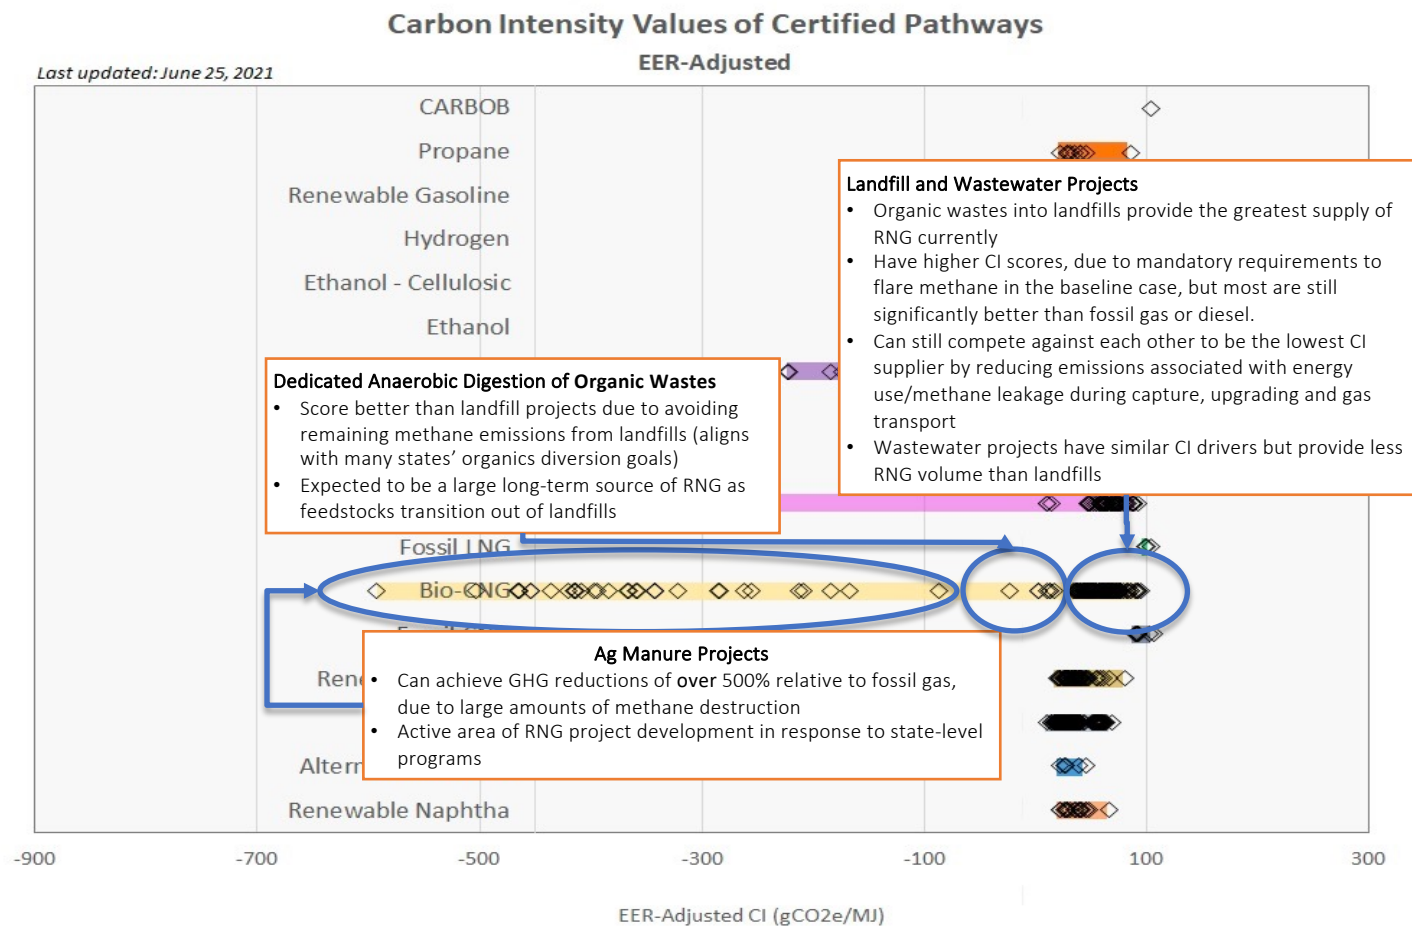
Carbon Intensity Values of Certified Pathways

EER-Adjusted

Last updated: June 25, 2021

CARBOB

Propane

Renewable Gasoline

Hydrogen

Ethanol - Cellulosic

Ethanol

Landfill and Wastewater Projects
• Organic wastes into landfills provide the greatest supply of RNG currently
• Have higher CI scores, due to mandatory requirements to flare methane in the baseline case, but most are still significantly better than fossil gas or diesel.
• Can still compete against each other to be the lowest CI supplier by reducing emissions associated with energy use/methane leakage during capture, upgrading and gas transport
• Wastewater projects have similar CI drivers but provide less RNG volume than landfills

Dedicated Anaerobic Digestion of Organic Wastes
• Score better than landfill projects due to avoiding remaining methane emissions from landfills (aligns with many states' organics diversion goals)
• Expected to be a large long-term source of RNG as feedstocks transition out of landfills

Fossil LNG

Bio-CNG

Ag Manure Projects
• Can achieve GHG reductions of over 500% relative to fossil gas, due to large amounts of methane destruction
• Active area of RNG project development in response to state-level programs

Ren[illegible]

Altern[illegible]

Renewable Naphtha

-900 -700 -500 -300 -100 100 300

EER-Adjusted CI (gCO2e/MJ)